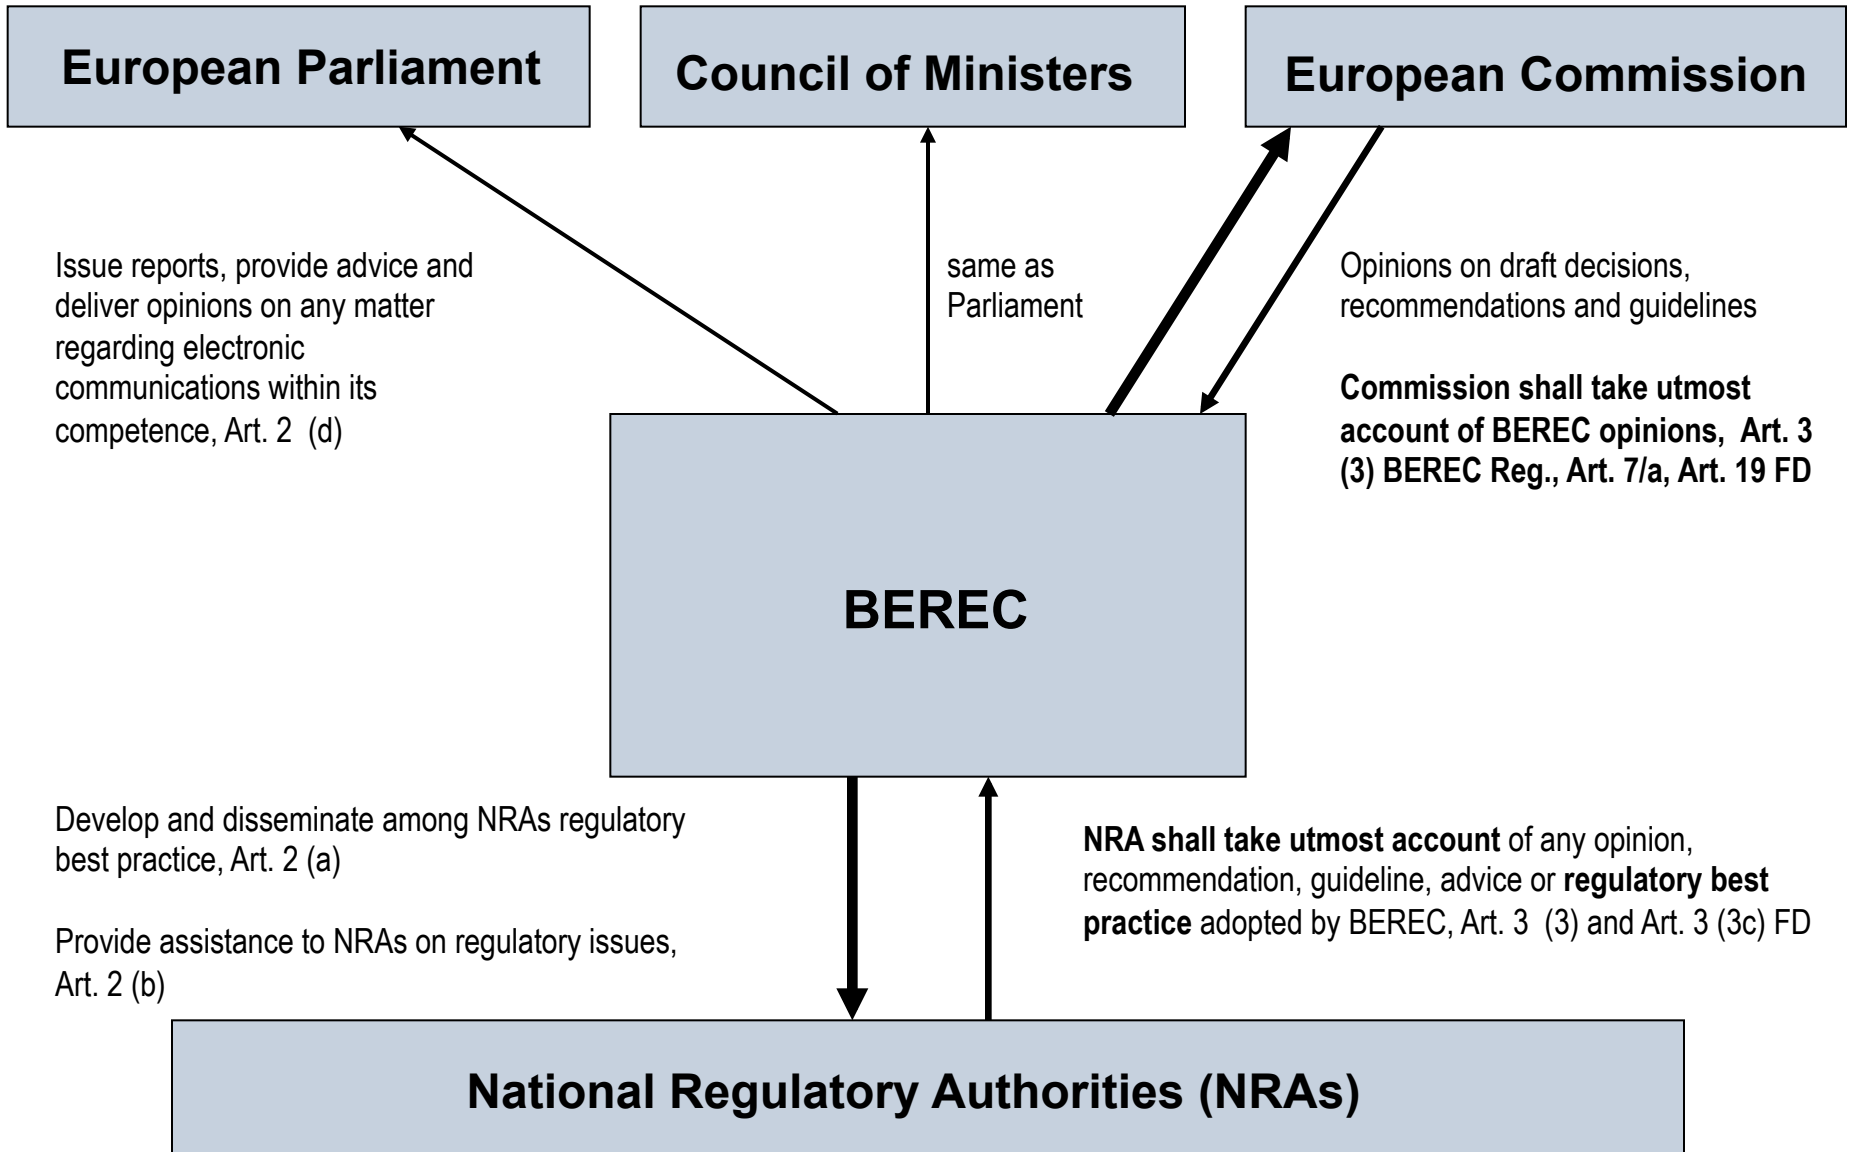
European Parliament

Council of Ministers

European Commission

Issue reports, provide advice and deliver opinions on any matter regarding electronic communications within its competence, Art. 2 (d)

same as Parliament

Opinions on draft decisions, recommendations and guidelines

**Commission shall take utmost account of BEREC opinions, Art. 3 (3) BEREC Reg., Art. 7/a, Art. 19 FD**

BEREC

Develop and disseminate among NRAs regulatory best practice, Art. 2 (a)

Provide assistance to NRAs on regulatory issues, Art. 2 (b)

**NRA shall take utmost account** of any opinion, recommendation, guideline, advice or **regulatory best practice** adopted by BEREC, Art. 3 (3) and Art. 3 (3c) FD

National Regulatory Authorities (NRAs)